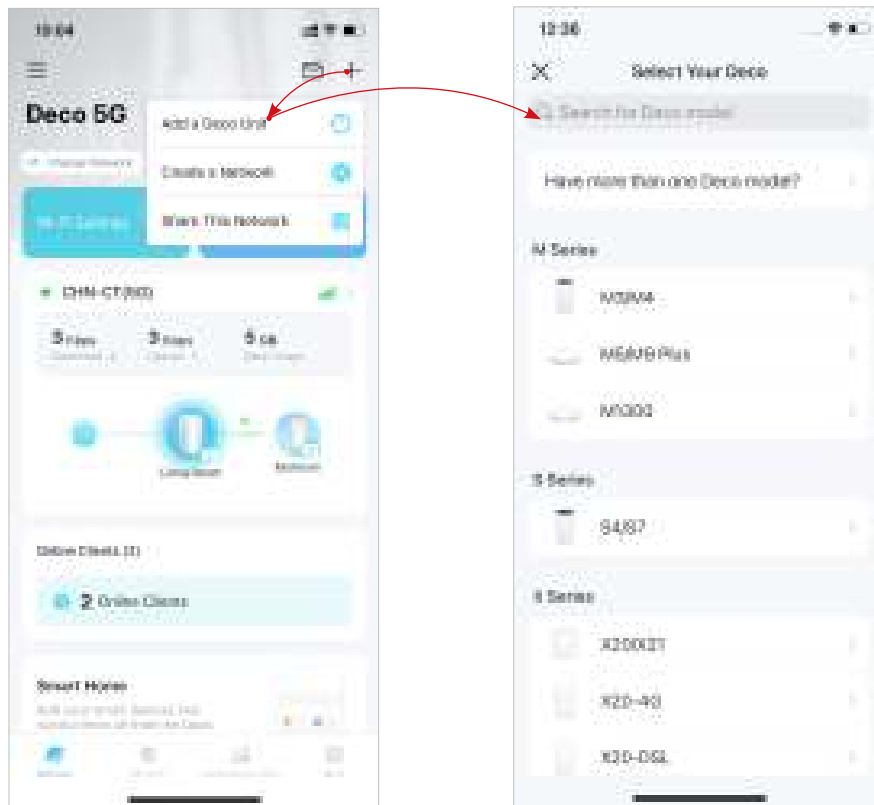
10:04

Deco 5G

Add a Deco Unit

Create a Network

Share This Network

CHN-CT(5G)

5 Files

3 Files

5 GB

Living Room

Bedroom

Online Clients (2)

2 Online Clients

Smart Home

12:36

Select Your Deco

Search for Deco model

Have more than one Deco model?

M Series

M3/M4

M5/M9 Plus

M1300

S Series

S4/S7

X Series

X20/X21

X20-4G

X20-DSL